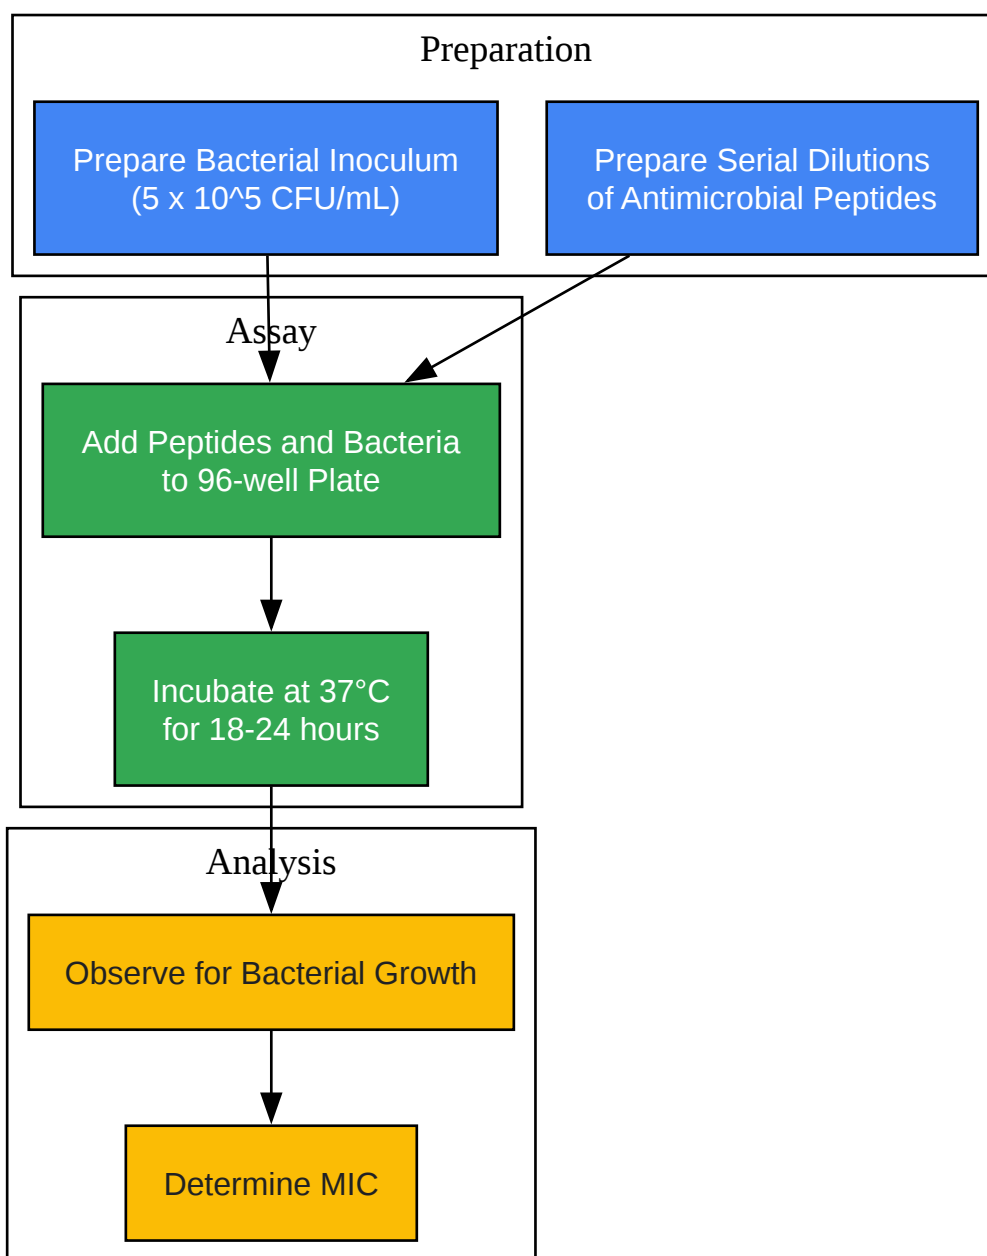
Preparation

Prepare Bacterial Inoculum (5 x 10^5 CFU/mL)

Prepare Serial Dilutions of Antimicrobial Peptides

Assay

Add Peptides and Bacteria to 96-well Plate

Incubate at 37°C for 18-24 hours

Analysis

Observe for Bacterial Growth

Determine MIC